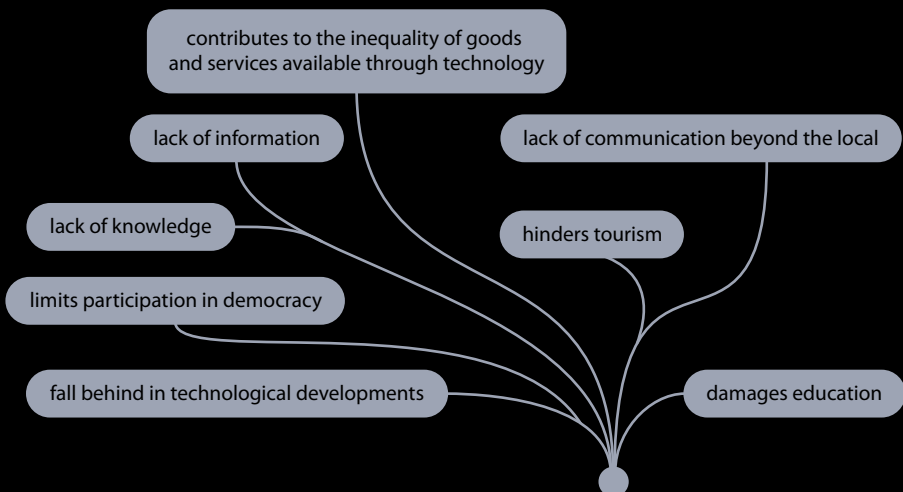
contributes to the inequality of goods and services available through technology

lack of information

lack of communication beyond the local

lack of knowledge

hinders tourism

limits participation in democracy

fall behind in technological developments

damages education